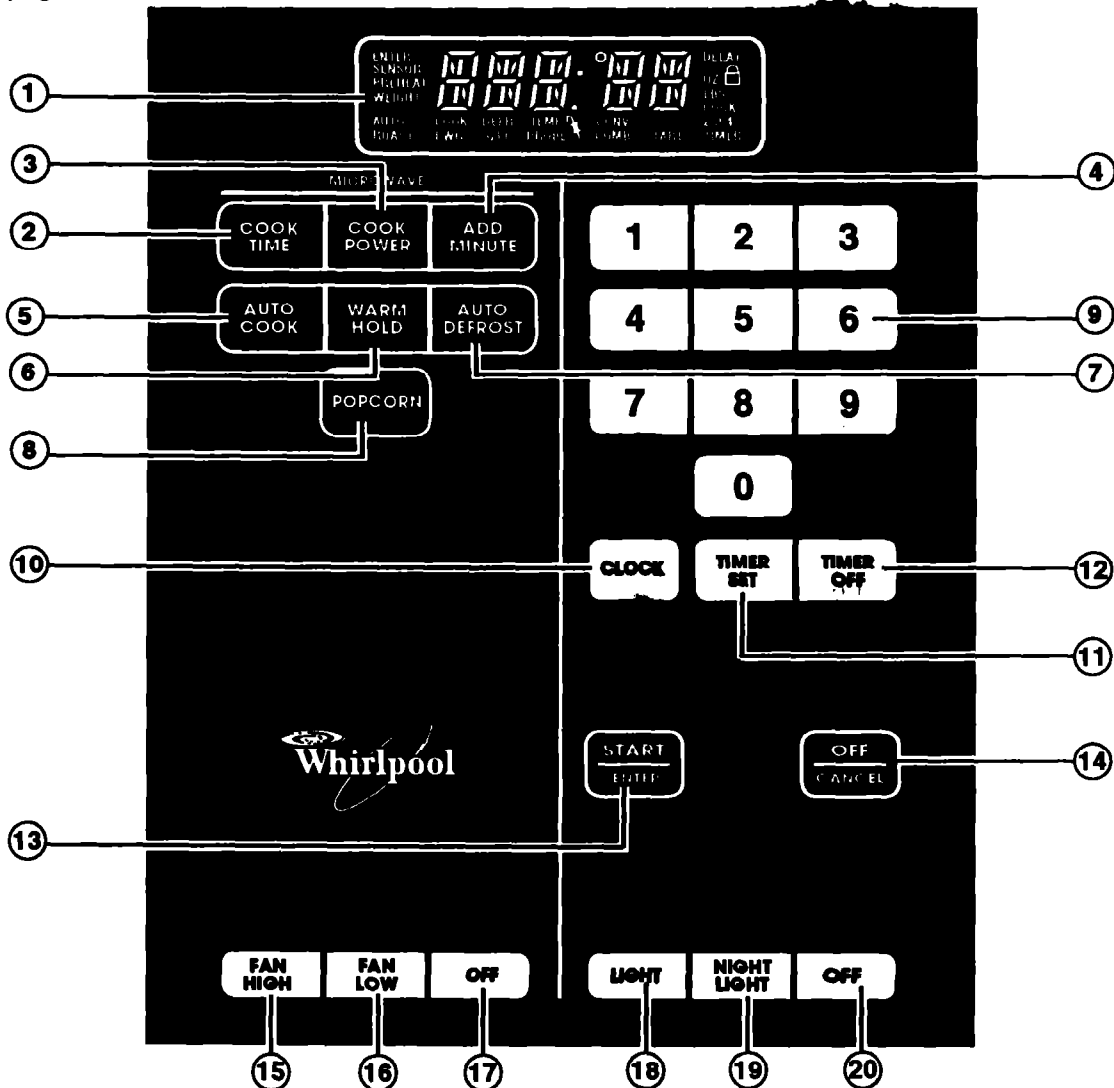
①
ENTER
SENSOR
PREHEAT
WEIGHT
DELAY
OZ
AUTO
COOK
DEFR
TEMP
CONV
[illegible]
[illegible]
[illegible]
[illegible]
COMB
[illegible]
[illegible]

MICROWAVE

③ ④

② COOK TIME
COOK POWER
ADD MINUTE

1 2 3

⑤ AUTO COOK
WARM HOLD
AUTO DEFROST

4 5 6 ⑨

⑥ ⑦

POPCORN

7 8 9

⑧

0

⑩ CLOCK
TIMER SET
TIMER OFF ⑫

⑪

Whirlpool

START
ENTER

OFF
CANCEL ⑭

⑬

FAN HIGH
FAN LOW
OFF
LIGHT
NIGHT LIGHT
OFF

⑮ ⑯ ⑰ ⑱ ⑲ ⑳